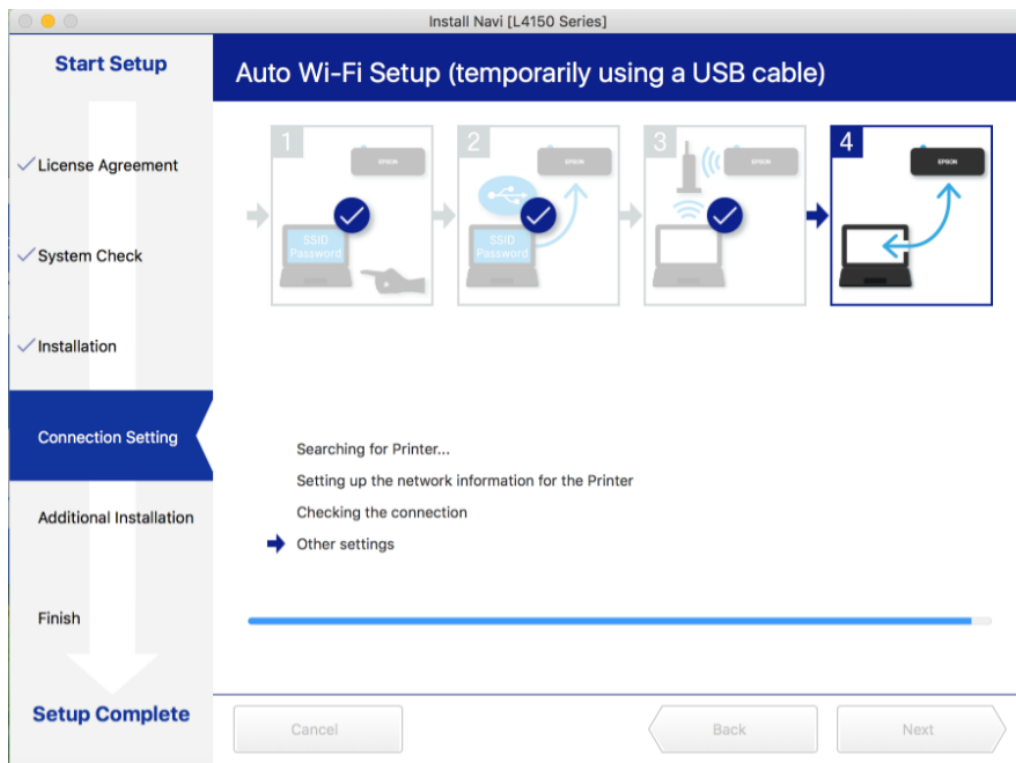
Install Navi [L4150 Series]

Start Setup

✓License Agreement

✓System Check

✓Installation

Connection Setting

Additional Installation

Finish

Setup Complete

Auto Wi-Fi Setup (temporarily using a USB cable)

1

EPSON

SSID
Password

2

EPSON

SSID
Password

3

EPSON

4

EPSON

Searching for Printer...

Setting up the network information for the Printer

Checking the connection

Other settings

Cancel

Back

Next